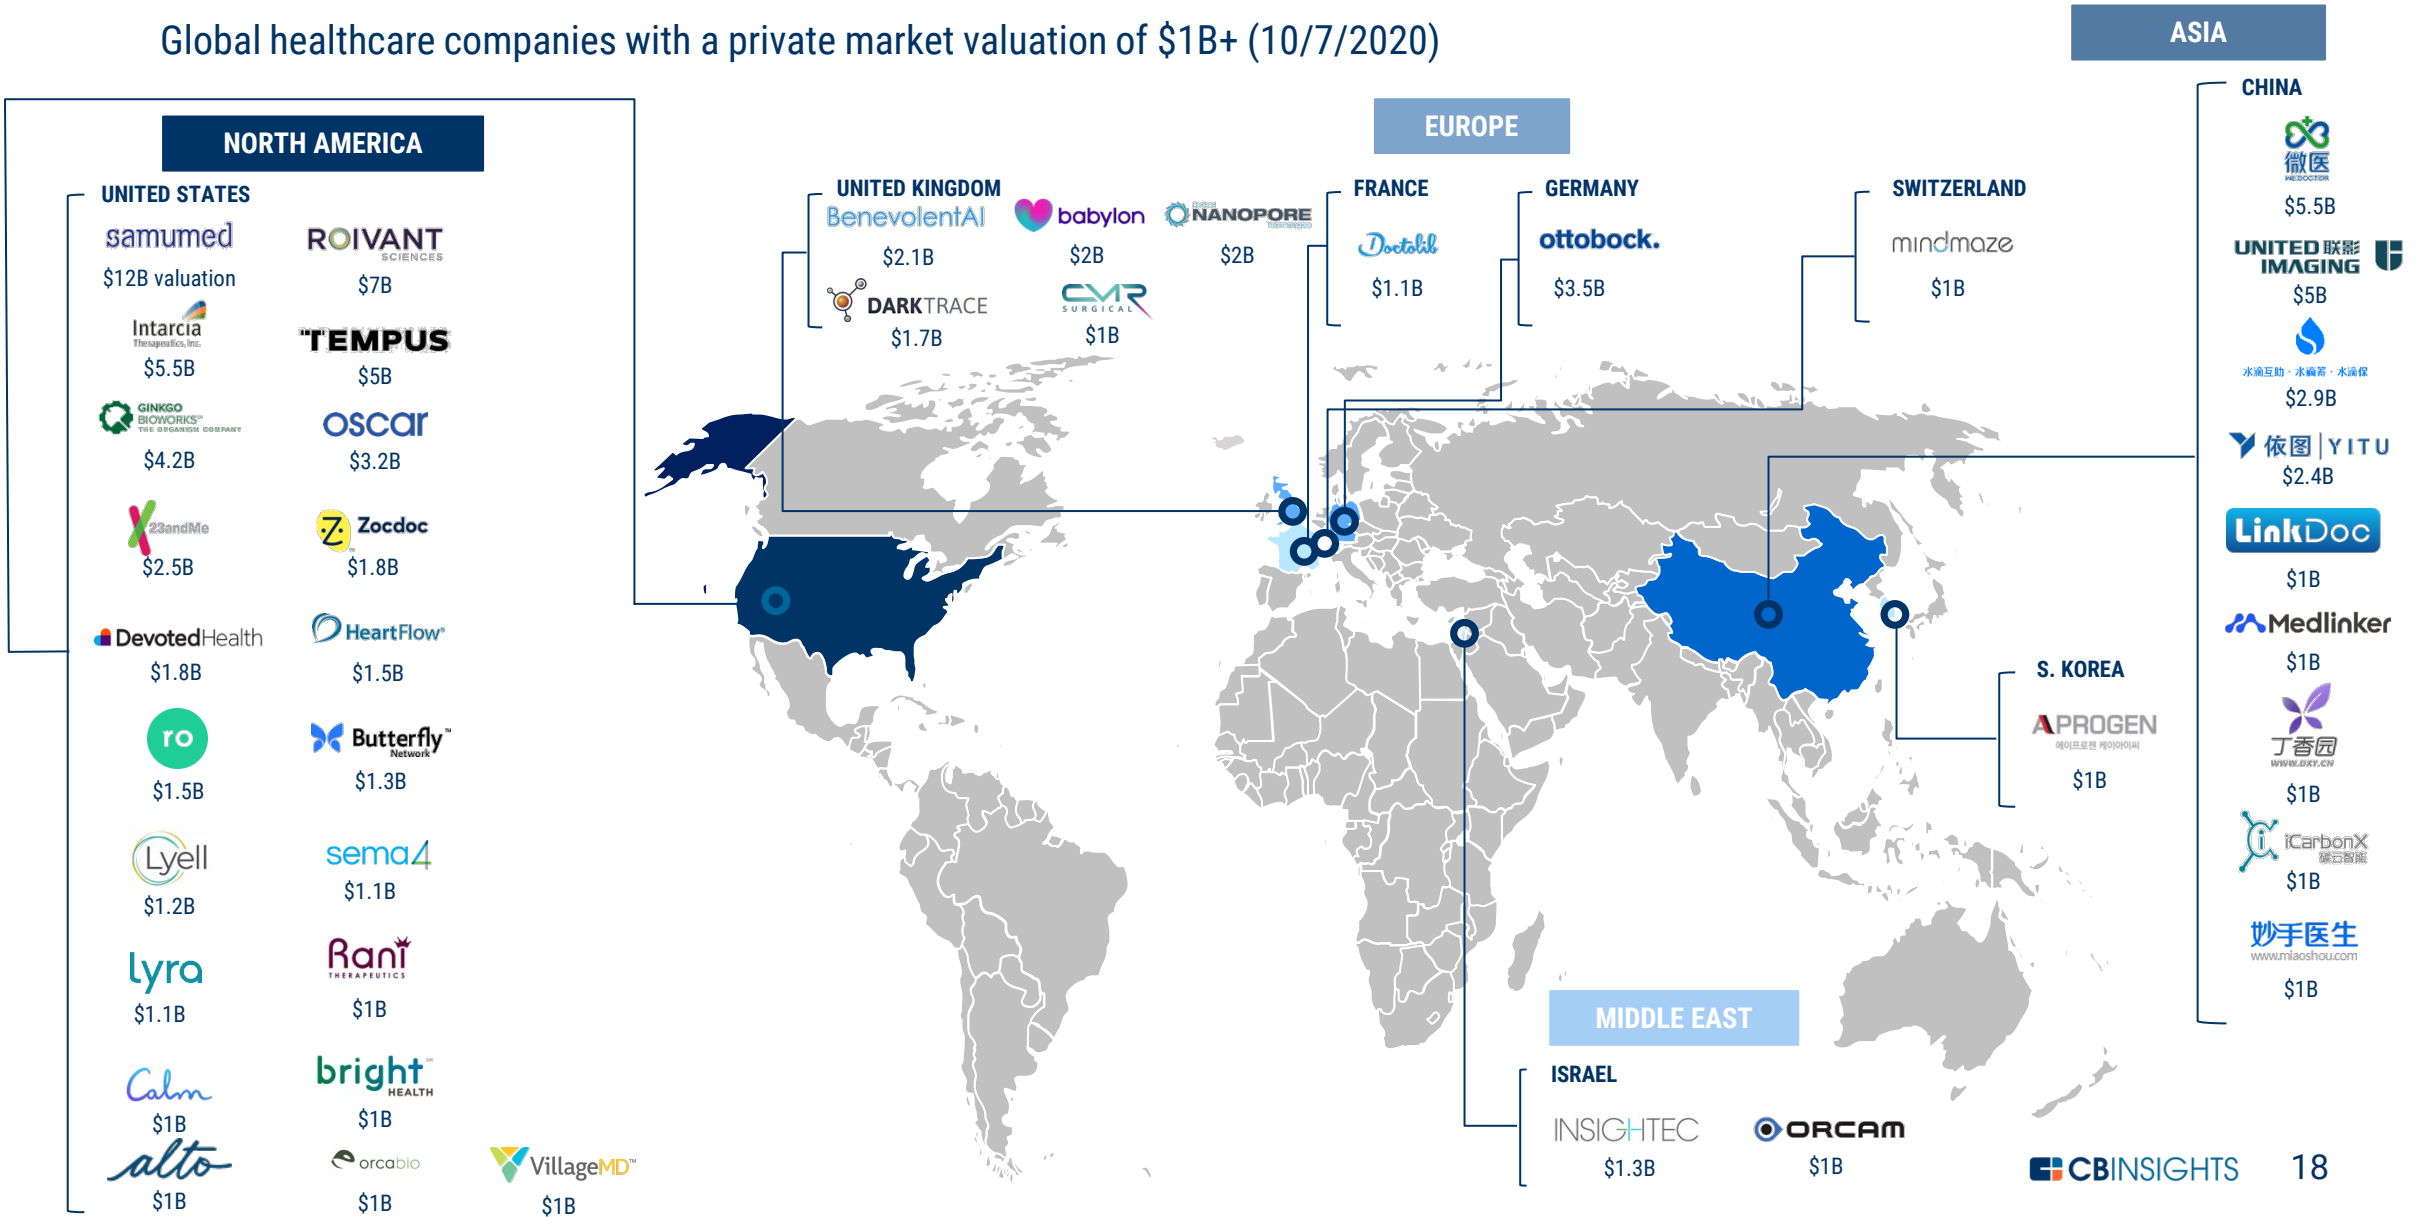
Global healthcare companies with a private market valuation of $1B+ (10/7/2020)

NORTH AMERICA

UNITED STATES

samumed
$12B valuation

ROIVANT SCIENCES
$7B

Intarcia Therapeutics, Inc.
$5.5B

TEMPUS
$5B

GINKGO BIOWORKS THE ORGANISM COMPANY
$4.2B

oscar
$3.2B

23andMe
$2.5B

Zocdoc
$1.8B

DevotedHealth
$1.8B

HeartFlow
$1.5B

ro
$1.5B

Butterfly Network
$1.3B

Lyell
$1.2B

sema4
$1.1B

lyra
$1.1B

Rani THERAPEUTICS
$1B

Calm
$1B

bright HEALTH
$1B

alto
$1B

orcabio
$1B

VillageMD
$1B

EUROPE

UNITED KINGDOM

BenevolentAI
$2.1B

babylon
$2B

NANOPORE
$2B

DARKTRACE
$1.7B

CMR SURGICAL
$1B

FRANCE

Doctolib
$1.1B

GERMANY

ottobock.
$3.5B

SWITZERLAND

mindmaze
$1B

ASIA

CHINA

微医 WEDOCTOR
$5.5B

UNITED 联影 IMAGING
$5B

水滴互助 · 水滴筹 · 水滴保
$2.9B

依图 | YITU
$2.4B

LinkDoc
$1B

Medlinker
$1B

丁香园 WWW.DXY.CN
$1B

iCarbonX 碳云智能
$1B

妙手医生 www.miaoshou.com
$1B

S. KOREA

APROGEN
$1B

MIDDLE EAST

ISRAEL

INSIGHTEC
$1.3B

ORCAM
$1B

CBINSIGHTS 18